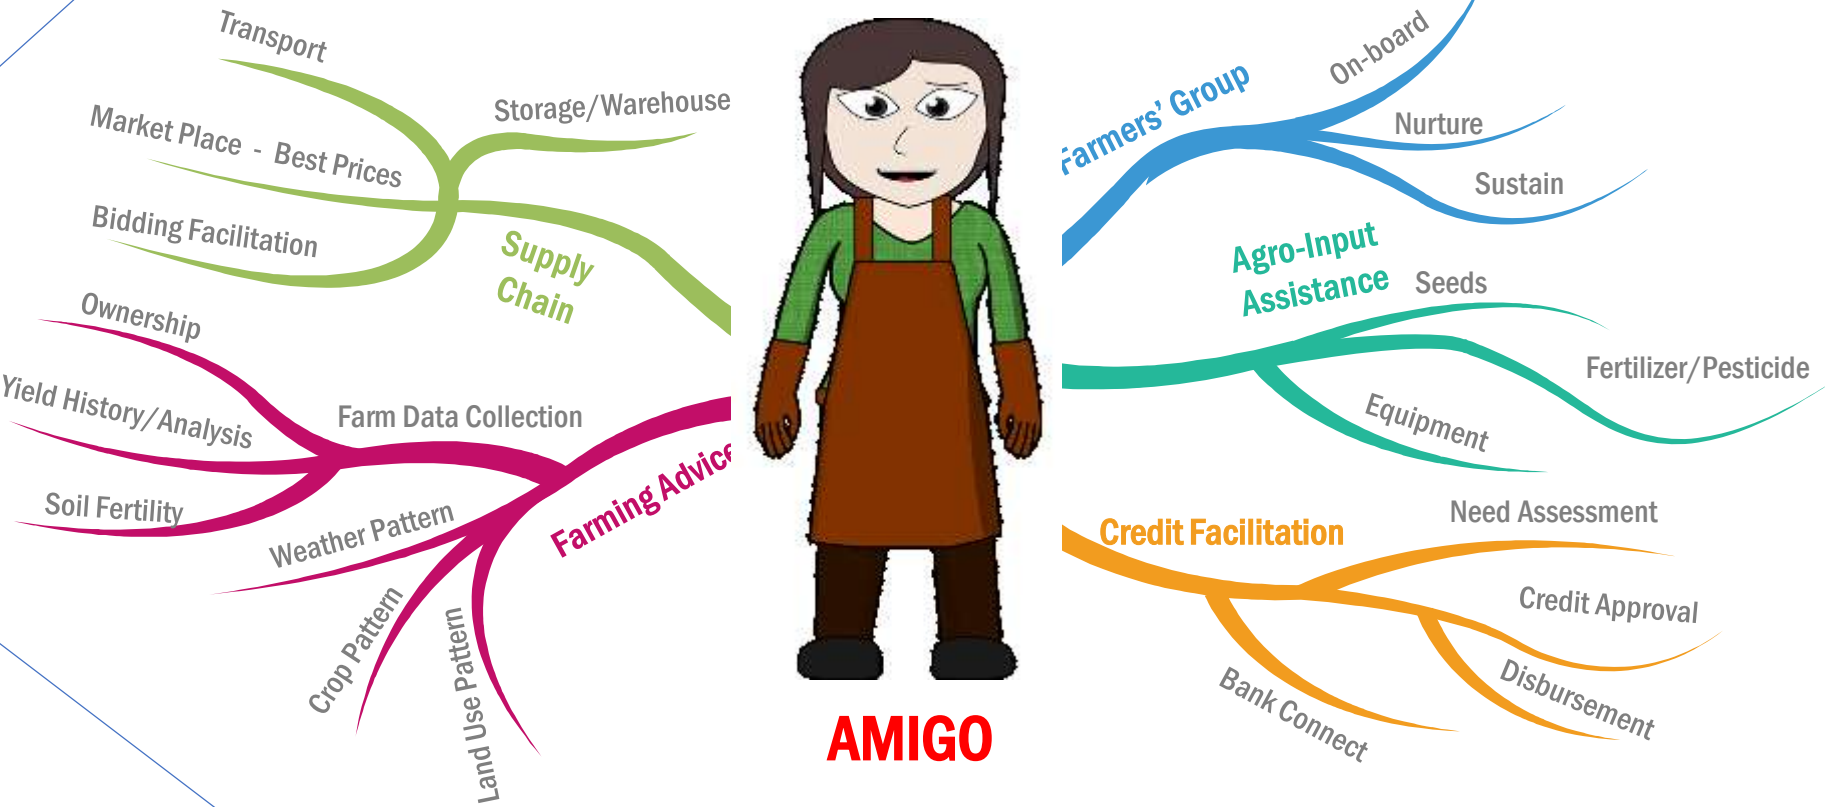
Transport

Storage/Warehouse

Market Place - Best Prices

Bidding Facilitation

Supply Chain

Ownership

Yield History/Analysis

Farm Data Collection

Soil Fertility

Weather Pattern

Farming Advice

Crop Pattern

Land Use Pattern

AMIGO

Farmers' Group

On-board

Nurture

Sustain

Agro-Input Assistance

Seeds

Fertilizer/Pesticide

Equipment

Credit Facilitation

Need Assessment

Credit Approval

Disbursement

Bank Connect